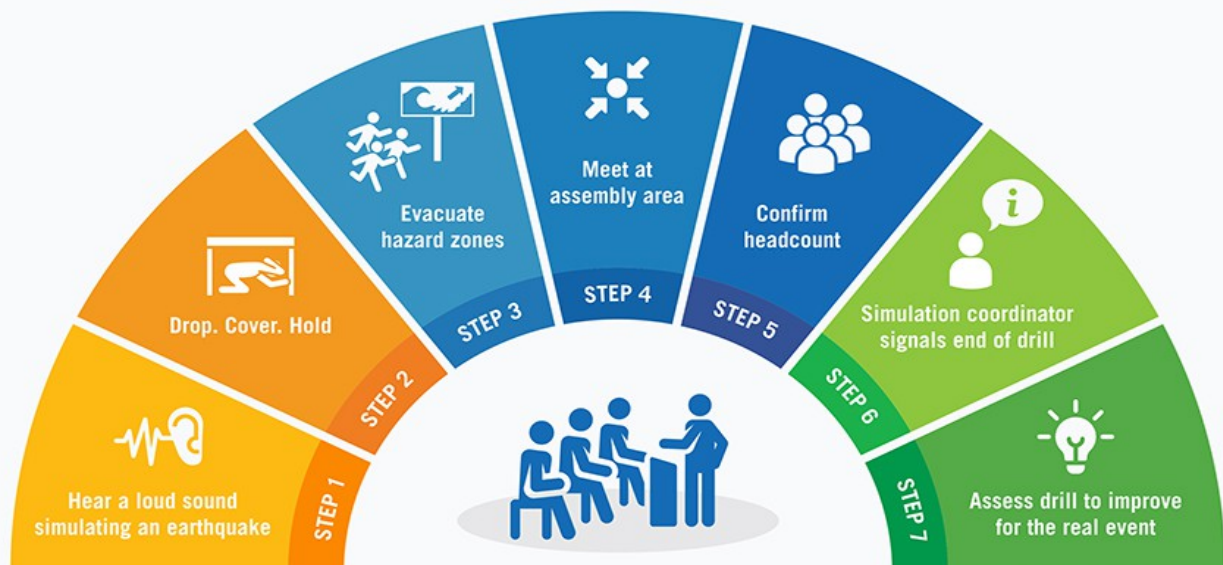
Hear a loud sound simulating an earthquake

STEP 1

Drop. Cover. Hold

STEP 2

Evacuate hazard zones

STEP 3

Meet at assembly area

STEP 4

Confirm headcount

STEP 5

Simulation coordinator signals end of drill

STEP 6

Assess drill to improve for the real event

STEP 7